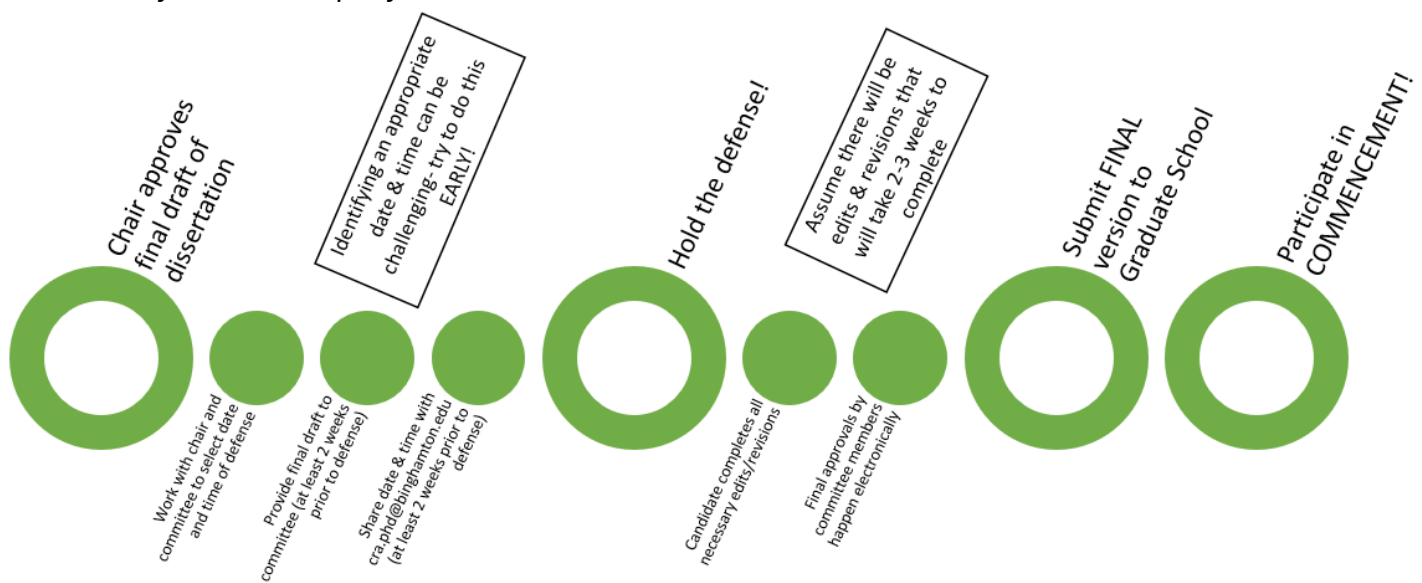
Chair approves final draft of dissertation

Work with chair and committee to select date and time of defense

Provide final draft to committee (at least 2 weeks prior to defense)

Identifying an appropriate date & time can be challenging- try to do this EARLY!

Share date & time with cra.phd@binghamton.edu (at least 2 weeks prior to defense)

Hold the defense!

Candidate completes all necessary edits/revisions

Assume there will be edits & revisions that will take 2-3 weeks to complete

Final approvals by committee members happen electronically

Submit FINAL version to Graduate School

Participate in COMMENCEMENT!